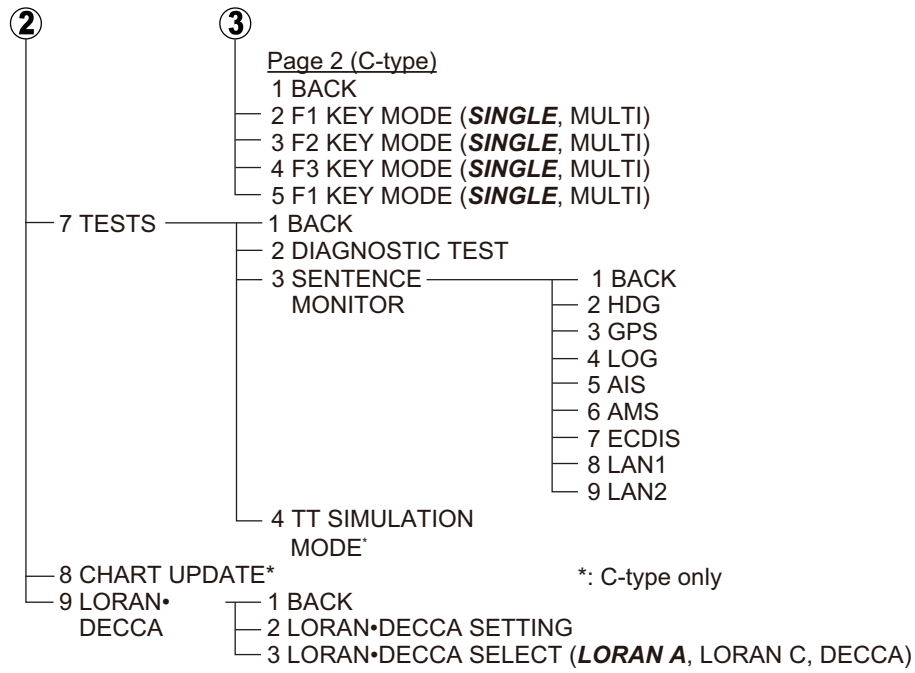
②

③

Page 2 (C-type)
1 BACK
2 F1 KEY MODE (***SINGLE***, MULTI)
3 F2 KEY MODE (***SINGLE***, MULTI)
4 F3 KEY MODE (***SINGLE***, MULTI)
5 F1 KEY MODE (***SINGLE***, MULTI)

7 TESTS
1 BACK
2 DIAGNOSTIC TEST
3 SENTENCE MONITOR
1 BACK
2 HDG
3 GPS
4 LOG
5 AIS
6 AMS
7 ECDIS
8 LAN1
9 LAN2
4 TT SIMULATION MODE*

8 CHART UPDATE*
*: C-type only
9 LORAN•DECCA
1 BACK
2 LORAN•DECCA SETTING
3 LORAN•DECCA SELECT (***LORAN A***, LORAN C, DECCA)